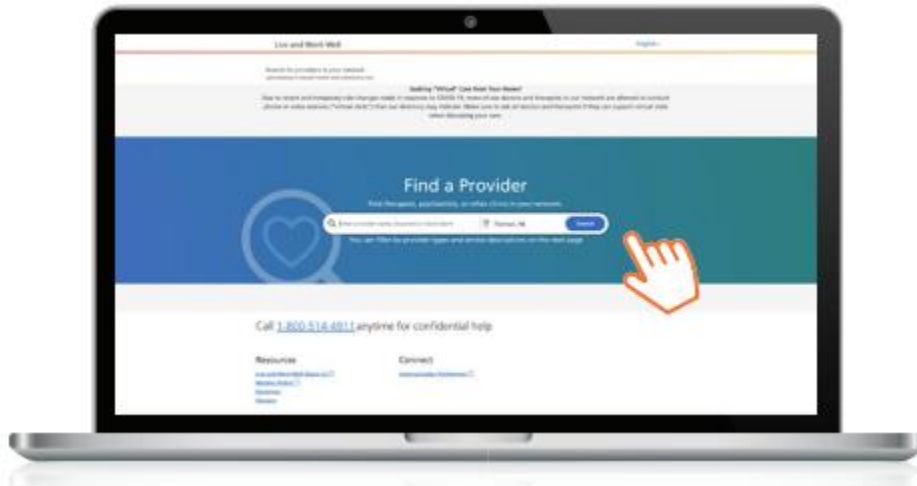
Live and Work Well

English

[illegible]

Seeking "Virtual" Care from Your Home?

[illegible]

Find a Provider

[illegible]

Search

You can filter by provider types and service descriptions on the next page.

Call 1-800-514-4911 anytime for confidential help

Resources

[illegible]

Connect

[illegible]